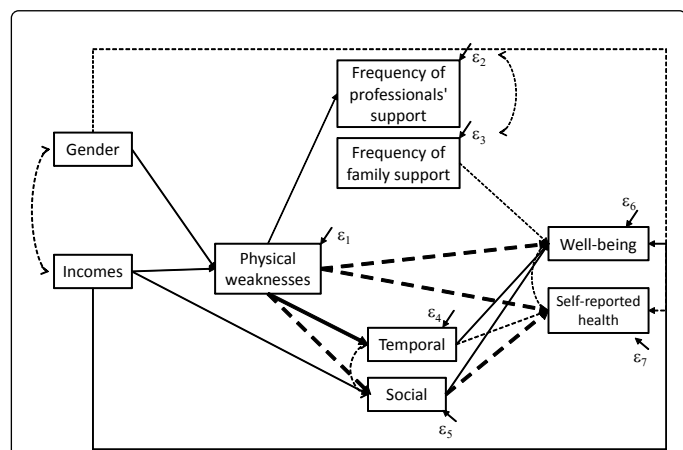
$\varepsilon_2$

Frequency of professionals' support

$\varepsilon_3$

Frequency of family support

Gender

$\varepsilon_1$

$\varepsilon_6$

Incomes

Physical weaknesses

Well-being

$\varepsilon_4$

Self-reported health

Temporal

$\varepsilon_7$

Social

$\varepsilon_5$